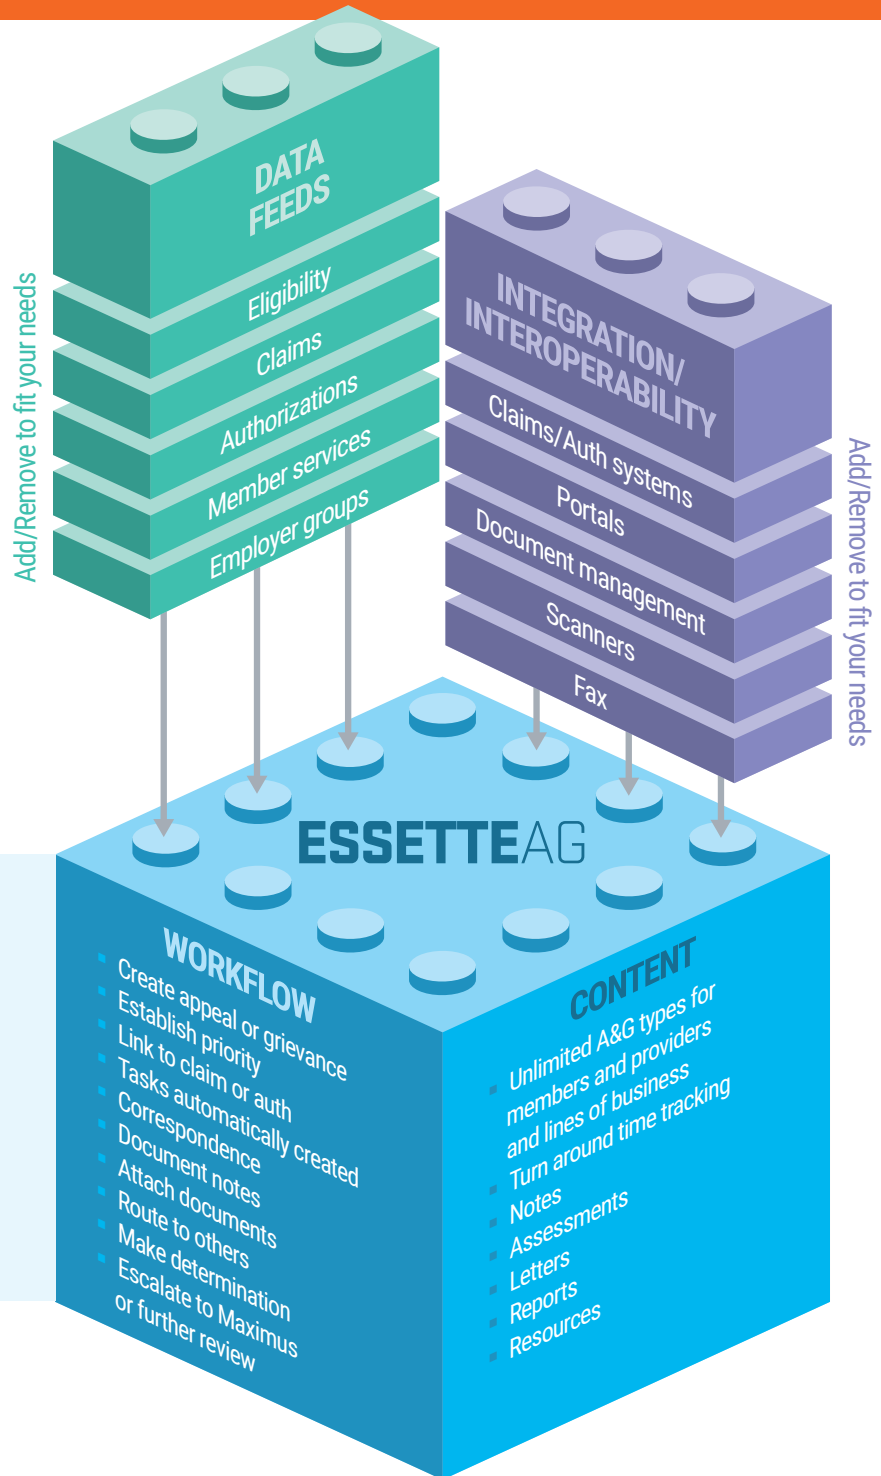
Add/Remove to fit your needs

DATA FEEDS

Eligibility

Claims

Authorizations

Member services

Employer groups

INTEGRATION/ INTEROPERABILITY

Claims/Auth systems

Portals

Document management

Scanners

Fax

Add/Remove to fit your needs

ESSETTEAG

WORKFLOW

- Create appeal or grievance
- Establish priority
- Link to claim or auth
- Tasks automatically created
- Correspondence
- Document notes
- Attach documents
- Route to others
- Make determination
- Escalate to Maximus or further review

CONTENT

- Unlimited A&G types for members and providers and lines of business
- Turn around time tracking
- Notes
- Assessments
- Letters
- Reports
- Resources